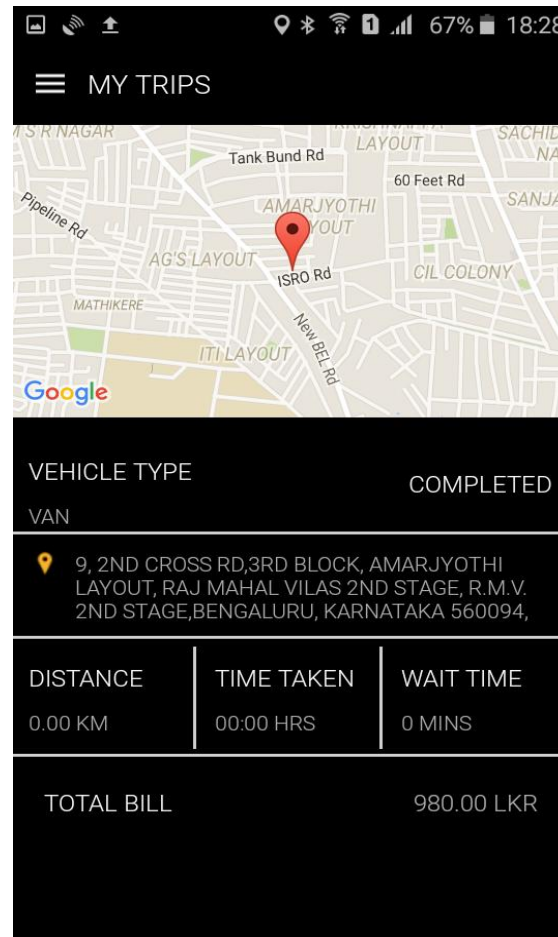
67% 18:28

MY TRIPS

S R NAGAR
KRISHNAPPA LAYOUT
SACHID NA
Tank Bund Rd
60 Feet Rd
SANJA
Pipeline Rd
AMARJYOTHI LAYOUT
AG'S LAYOUT
ISRO Rd
CIL COLONY
MATHIKERE
New BEL Rd
ITI LAYOUT
Google

VEHICLE TYPE
VAN
COMPLETED

9, 2ND CROSS RD,3RD BLOCK, AMARJYOTHI LAYOUT, RAJ MAHAL VILAS 2ND STAGE, R.M.V. 2ND STAGE,BENGALURU, KARNATAKA 560094,

| DISTANCE | TIME TAKEN | WAIT TIME |
|---|---|---|
| 0.00 KM | 00:00 HRS | 0 MINS |

TOTAL BILL 980.00 LKR